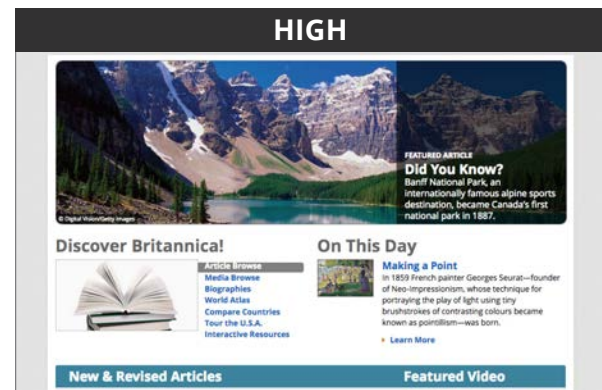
HIGH

© Digital Vision/Getty Images

FEATURED ARTICLE

Did You Know?

Banff National Park, an internationally famous alpine sports destination, became Canada's first national park in 1887.

Discover Britannica!

Article Browse
Media Browse
Biographies
World Atlas
Compare Countries
Tour the U.S.A.
Interactive Resources

On This Day

Making a Point

In 1859 French painter Georges Seurat—founder of Neo-Impressionism, whose technique for portraying the play of light using tiny brushstrokes of contrasting colours became known as pointillism—was born.

Learn More

New & Revised Articles

Featured Video